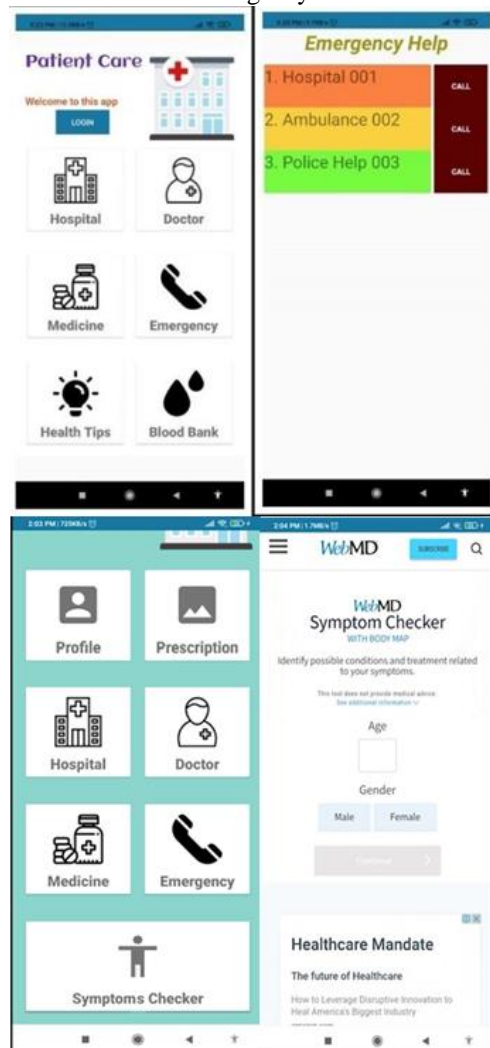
Patient Care

Welcome to this app

LOGIN

Hospital

Doctor

Medicine

Emergency

Health Tips

Blood Bank

Emergency Help

1. Hospital 001

CALL

2. Ambulance 002

CALL

3. Police Help 003

CALL

2:03 PM | 720KB/s

Profile

Prescription

Hospital

Doctor

Medicine

Emergency

Symptoms Checker

2:04 PM | 1.7MB/s

WebMD

SUBSCRIBE

WebMD
Symptom Checker
WITH BODY MAP

Identify possible conditions and treatment related to your symptoms.

This tool does not provide medical advice.
See additional information

Age

Gender

Male

Female

Continue

Healthcare Mandate

The future of Healthcare

How to Leverage Disruptive Innovation to Heal America's Biggest Industry